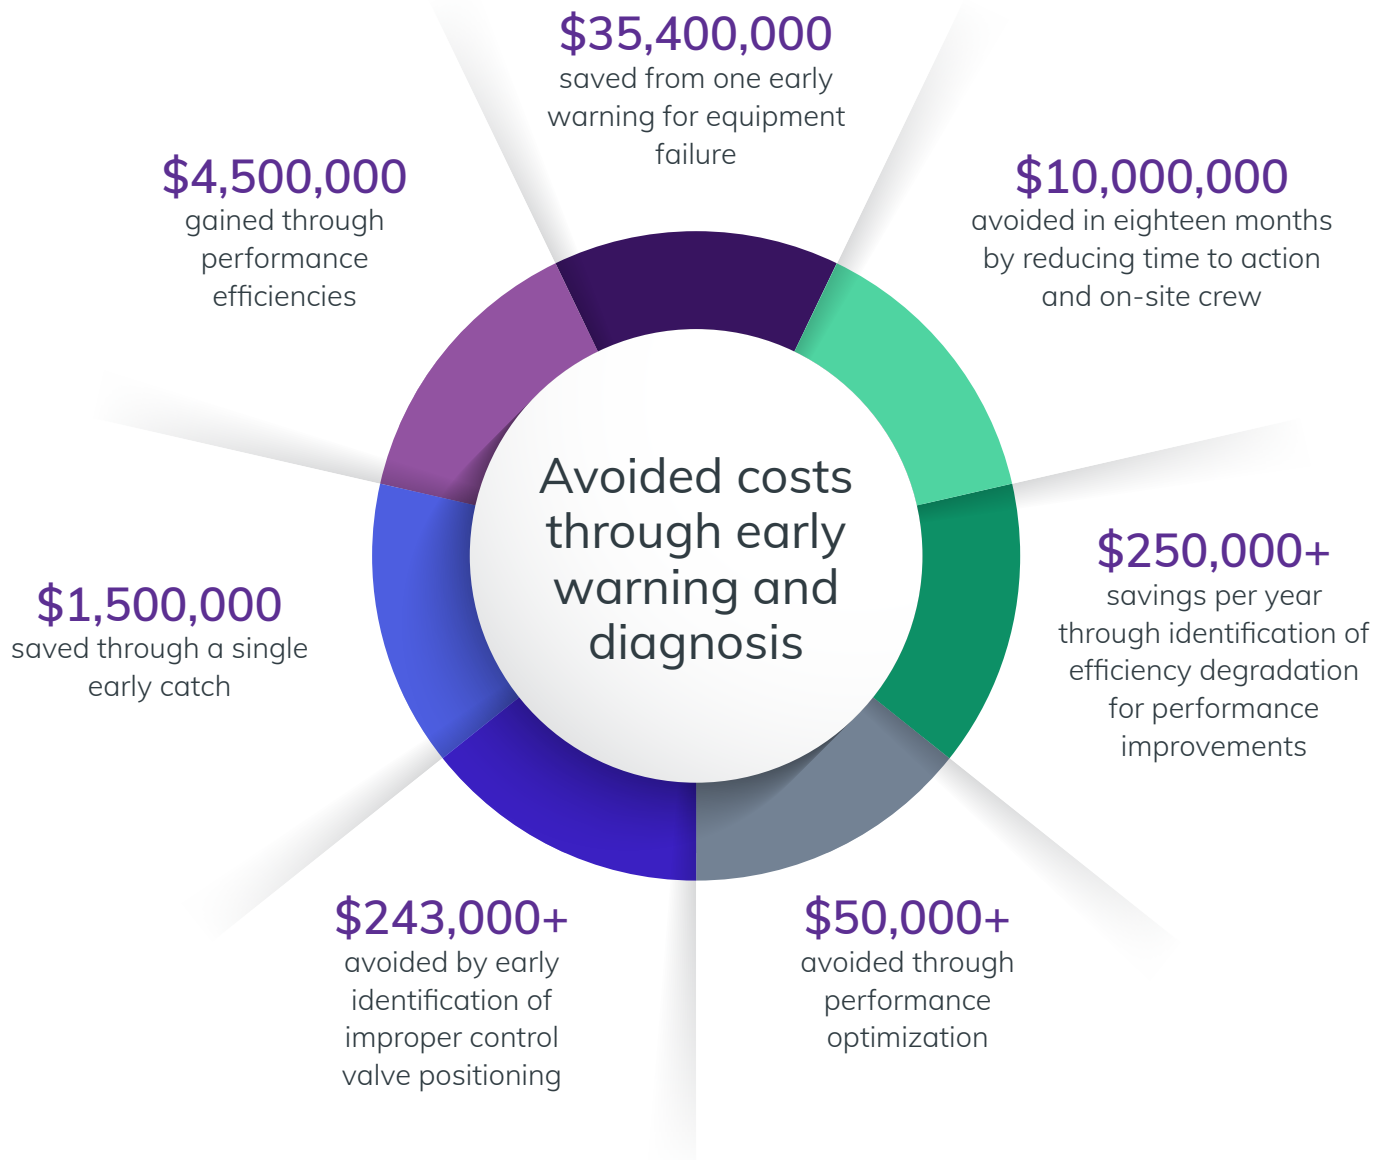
Avoided costs through early warning and diagnosis

$35,400,000
saved from one early warning for equipment failure

$10,000,000
avoided in eighteen months by reducing time to action and on-site crew

$250,000+
savings per year through identification of efficiency degradation for performance improvements

$50,000+
avoided through performance optimization

$243,000+
avoided by early identification of improper control valve positioning

$1,500,000
saved through a single early catch

$4,500,000
gained through performance efficiencies